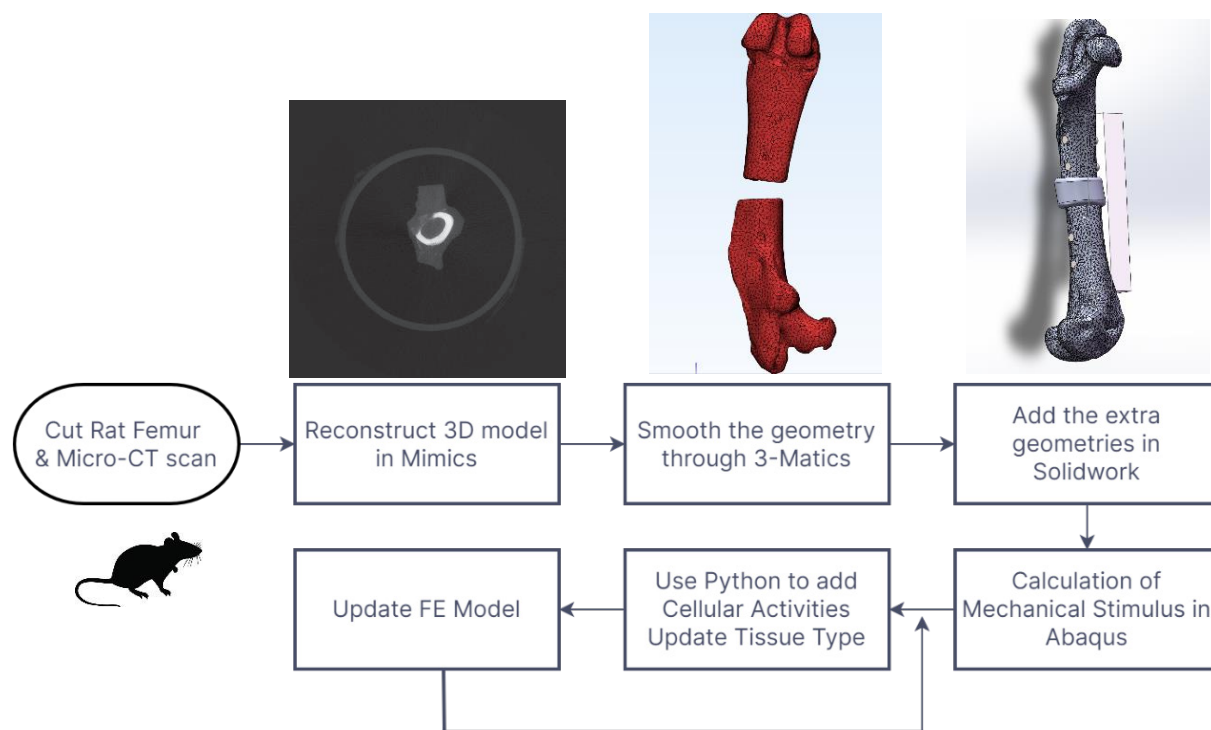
Cut Rat Femur & Micro-CT scan

Reconstruct 3D model in Mimics

Smooth the geometry through 3-Matics

Add the extra geometries in Solidwork

Calculation of Mechanical Stimulus in Abaqus

Use Python to add Cellular Activities Update Tissue Type

Update FE Model